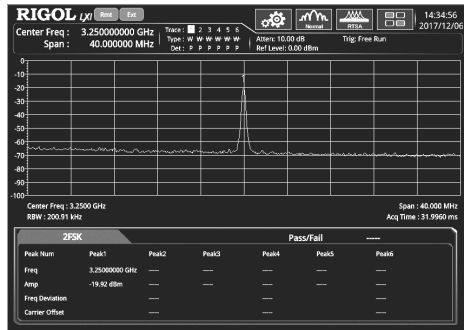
RIGOL LXI Rmt Ext

Center Freq : 3.250000000 GHz
Span : 40.000000 MHz

Trace : 1 2 3 4 5 6
Type : W W W W W W
Det : P P P P P P

Atten: 10.00 dB
Ref Level: 0.00 dBm

Trig: Free Run

Normal RTSA

14:34:56
2017/12/06

0
-10
-20
-30
-40
-50
-60
-70
-80
-90
-100

Center Freq : 3.2500 GHz
RBW : 200.91 kHz

Span : 40.000 MHz
Acq Time : 31.9960 ms

2FSK

Pass/Fail -----

| Peak Num | Peak1 | Peak2 | Peak3 | Peak4 | Peak5 | Peak6 |
|---|---|---|---|---|---|---|
| Freq | 3.25000000 GHz | ---- | ---- | ---- | ---- | ---- |
| Amp | -19.92 dBm | ---- | ---- | ---- | ---- | ---- |
| Freq Deviation | | ---- | | | | |
| Carrier Offset | | ---- | | | | |